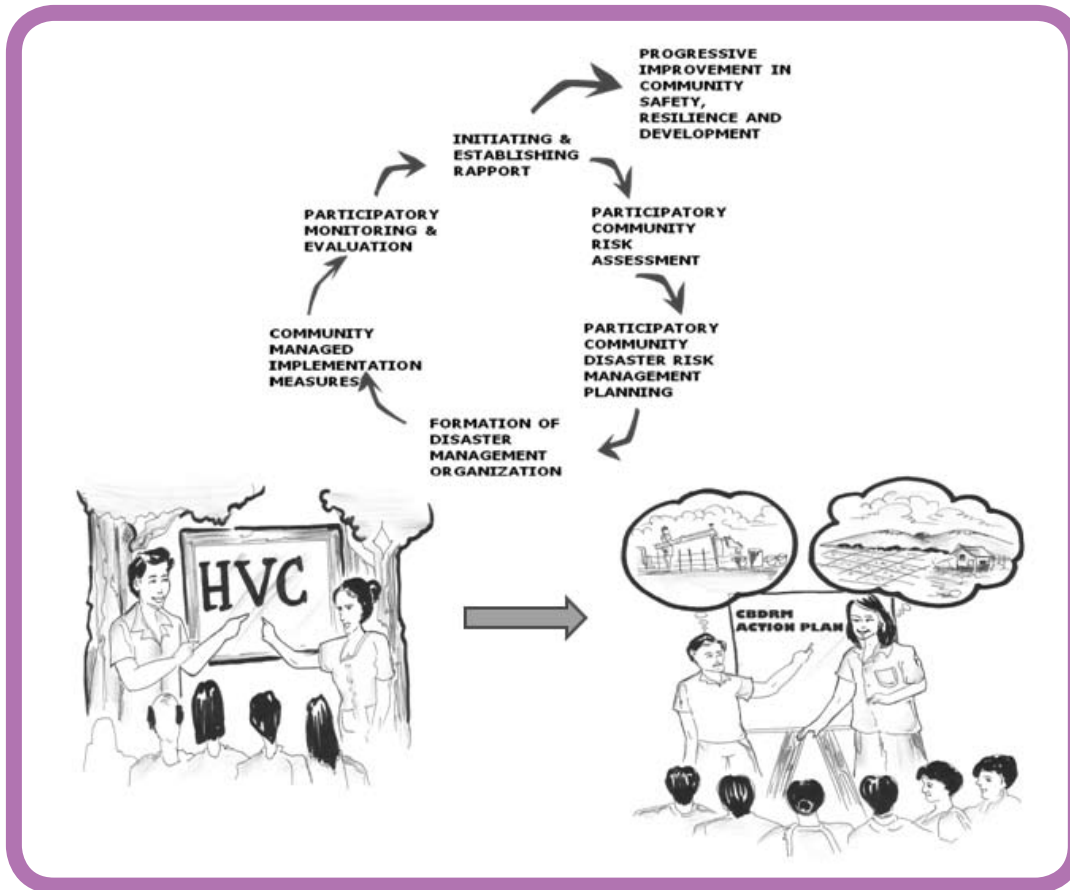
PROGRESSIVE IMPROVEMENT IN COMMUNITY SAFETY, RESILIENCE AND DEVELOPMENT

INITIATING & ESTABLISHING RAPPORT

PARTICIPATORY COMMUNITY RISK ASSESSMENT

PARTICIPATORY COMMUNITY DISASTER RISK MANAGEMENT PLANNING

FORMATION OF DISASTER MANAGEMENT ORGANIZATION

COMMUNITY MANAGED IMPLEMENTATION MEASURES

PARTICIPATORY MONITORING & EVALUATION

HVC

CBDRM ACTION PLAN